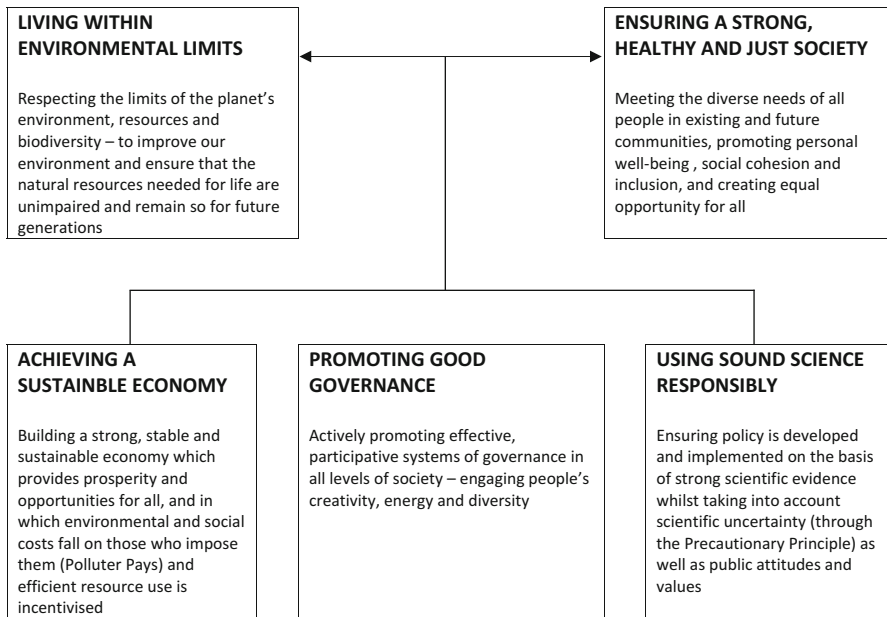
LIVING WITHIN ENVIRONMENTAL LIMITS

Respecting the limits of the planet's environment, resources and biodiversity – to improve our environment and ensure that the natural resources needed for life are unimpaired and remain so for future generations

ENSURING A STRONG, HEALTHY AND JUST SOCIETY

Meeting the diverse needs of all people in existing and future communities, promoting personal well-being , social cohesion and inclusion, and creating equal opportunity for all

ACHIEVING A SUSTAINBLE ECONOMY

Building a strong, stable and sustainable economy which provides prosperity and opportunities for all, and in which environmental and social costs fall on those who impose them (Polluter Pays) and efficient resource use is incentivised

PROMOTING GOOD GOVERNANCE

Actively promoting effective, participative systems of governance in all levels of society – engaging people's creativity, energy and diversity

USING SOUND SCIENCE RESPONSIBLY

Ensuring policy is developed and implemented on the basis of strong scientific evidence whilst taking into account scientific uncertainty (through the Precautionary Principle) as well as public attitudes and values